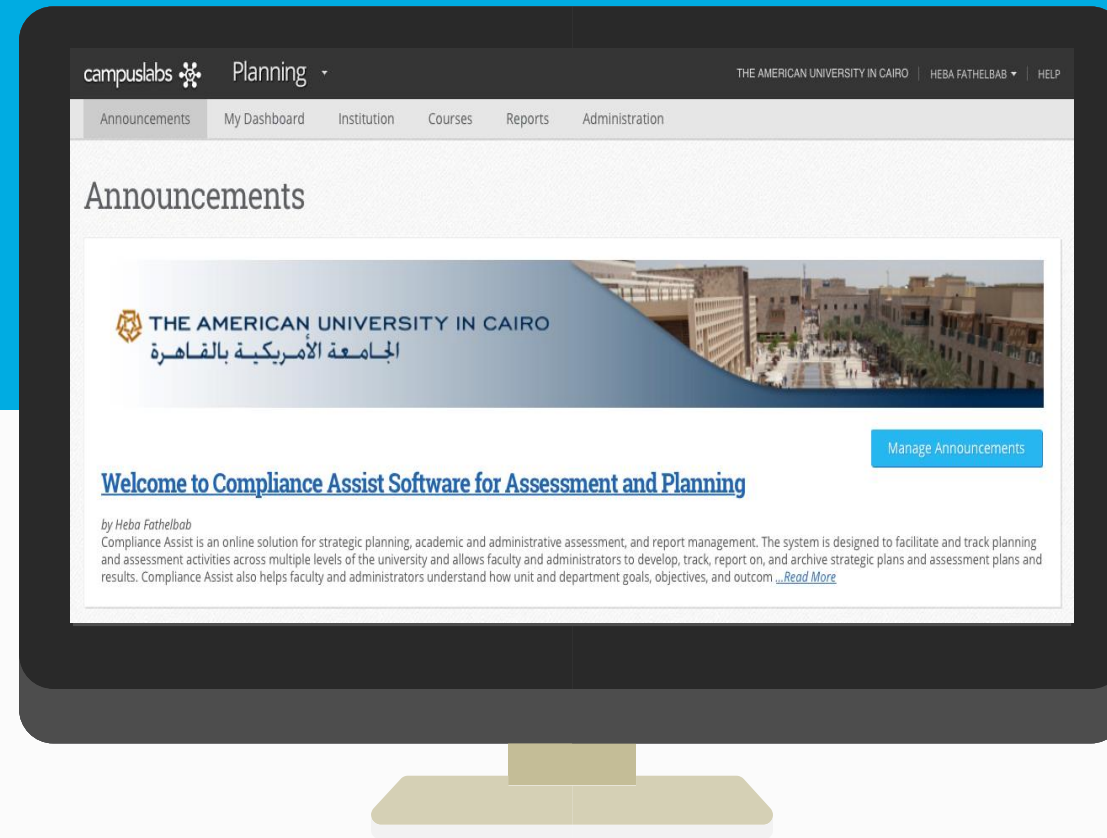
campuslabs Planning

THE AMERICAN UNIVERSITY IN CAIRO | HEBA FATHELBAB | HELP

Announcements My Dashboard Institution Courses Reports Administration

Announcements

THE AMERICAN UNIVERSITY IN CAIRO
الجامعة الأمريكية بالقاهرة

Manage Announcements

Welcome to Compliance Assist Software for Assessment and Planning

by Heba Fathelbab
Compliance Assist is an online solution for strategic planning, academic and administrative assessment, and report management. The system is designed to facilitate and track planning and assessment activities across multiple levels of the university and allows faculty and administrators to develop, track, report on, and archive strategic plans and assessment plans and results. Compliance Assist also helps faculty and administrators understand how unit and department goals, objectives, and outcom ...Read More